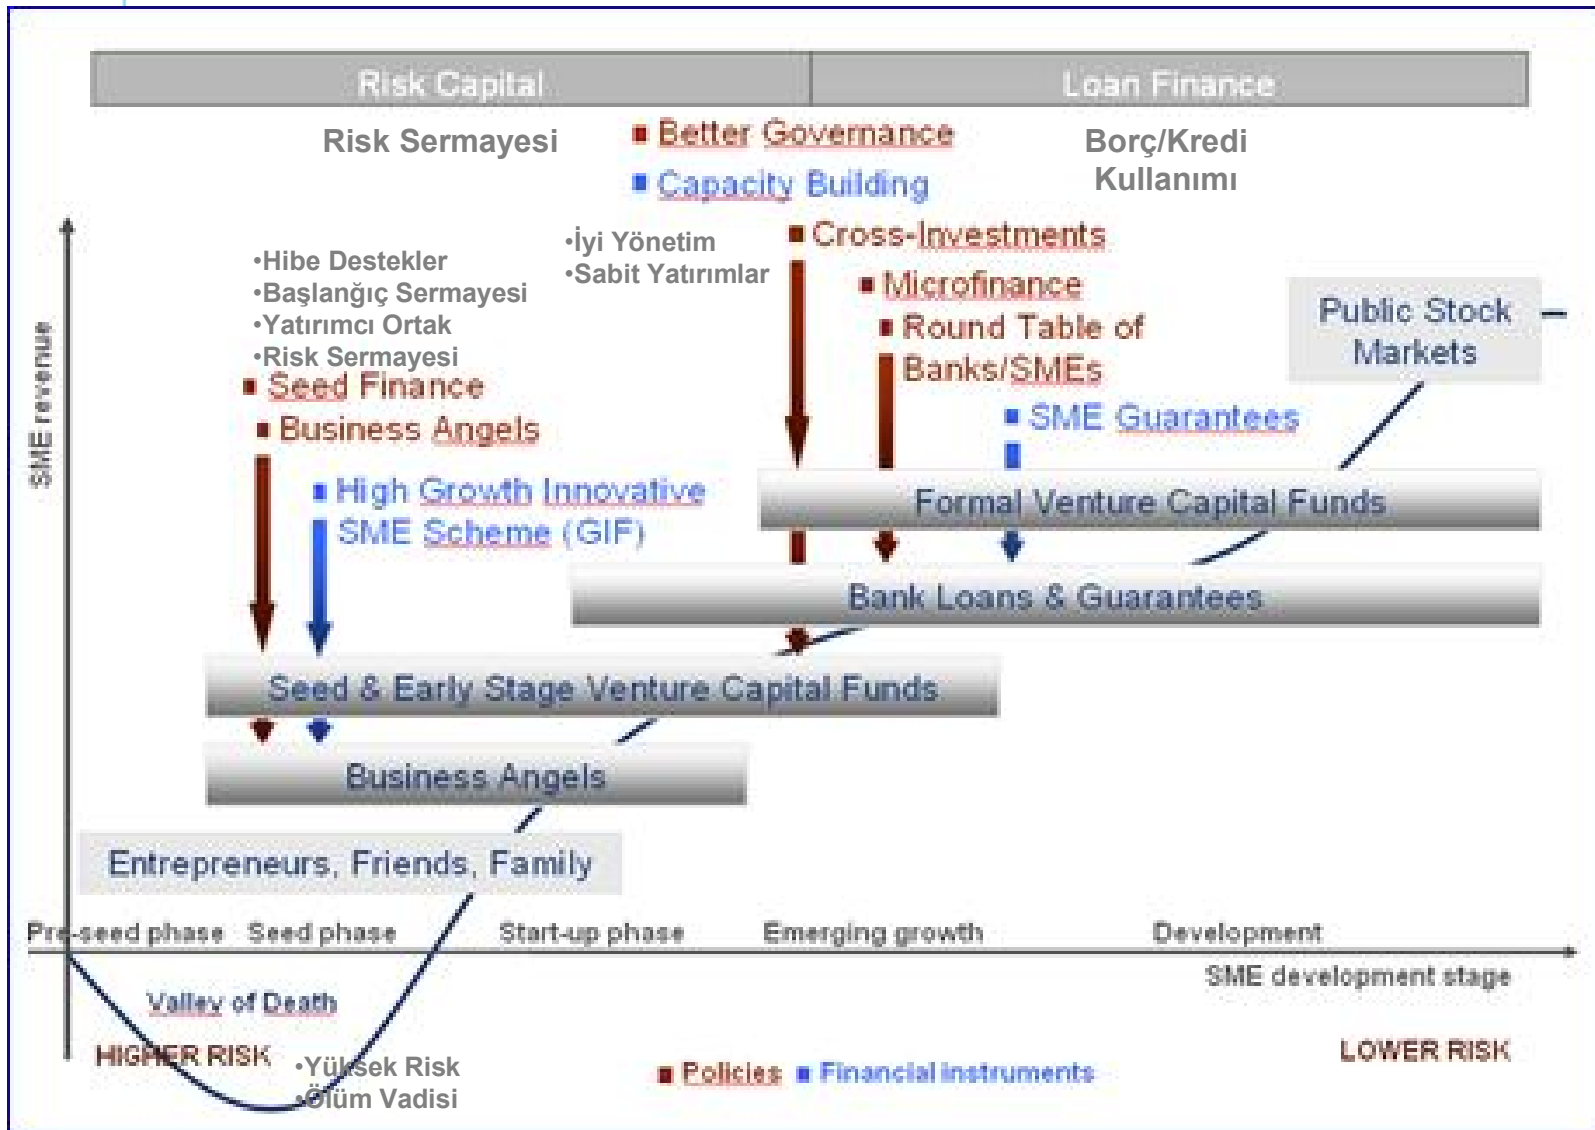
Risk Capital

Loan Finance

Risk Sermayesi

Better Governance

Capacity Building

Borç/Kredi Kullanımı

•İyi Yönetim
•Sabit Yatırımlar

Cross-Investments

Microfinance

Round Table of Banks/SMEs

Public Stock Markets

SME Guarantees

•Hibe Destekler
•Başlangıç Sermayesi
•Yatırımcı Ortak
•Risk Sermayesi

Seed Finance

Business Angels

High Growth Innovative SME Scheme (GIF)

SME revenue

Formal Venture Capital Funds

Bank Loans & Guarantees

Seed & Early Stage Venture Capital Funds

Business Angels

Entrepreneurs, Friends, Family

Pre-seed phase Seed phase Start-up phase Emerging growth Development

SME development stage

Valley of Death

HIGHER RISK

•Yüksek Risk
•Ölüm Vadisi

Policies Financial instruments

LOWER RISK